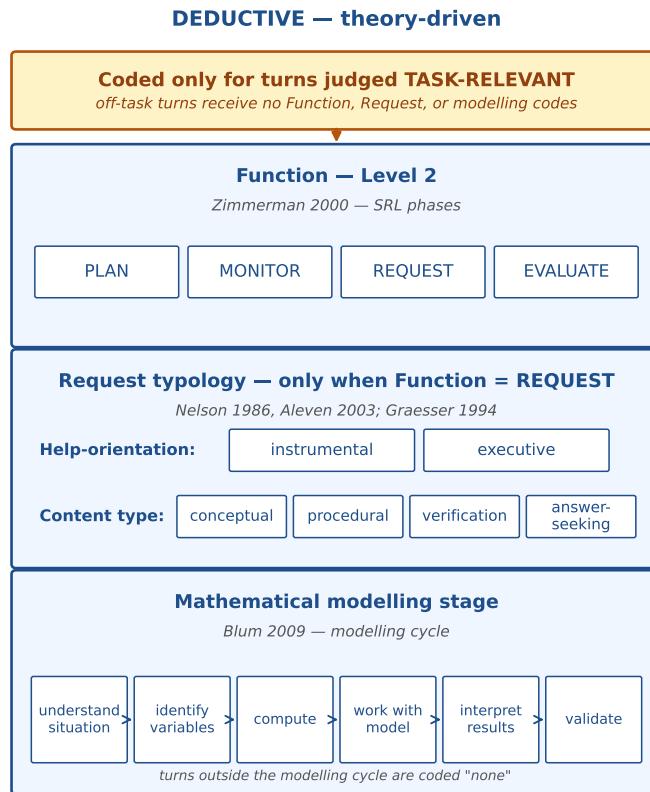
DEDUCTIVE — theory-driven

Coded only for turns judged TASK-RELEVANT
off-task turns receive no Function, Request, or modelling codes

Function — Level 2
Zimmerman 2000 — SRL phases

PLAN
MONITOR
REQUEST
EVALUATE

Request typology — only when Function = REQUEST
Nelson 1986, Aleven 2003; Graesser 1994

Help-orientation:
instrumental
executive

Content type:
conceptual
procedural
verification
answer-seeking

Mathematical modelling stage
Blum 2009 — modelling cycle

understand situation
identify variables
compute
work with model
interpret results
validate

turns outside the modelling cycle are coded "none"